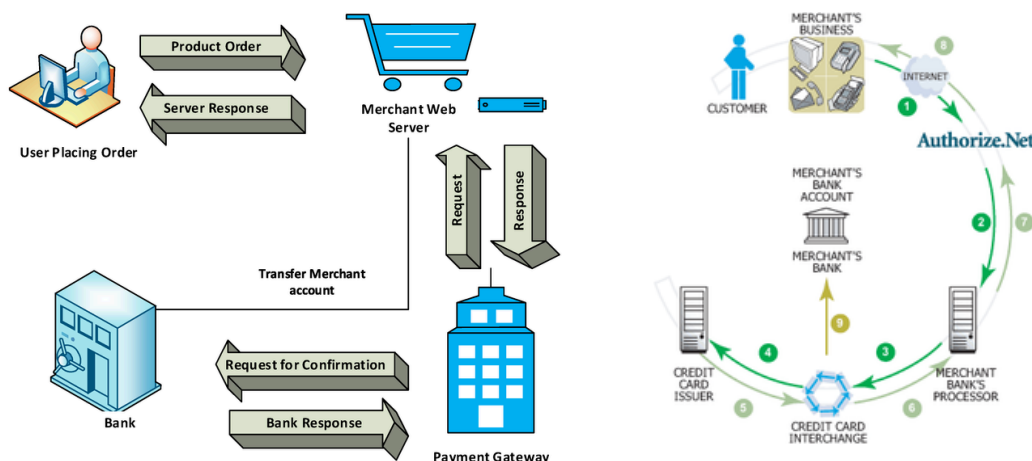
Product Order

Server Response

User Placing Order

Merchant Web Server

Request

Response

Transfer Merchant account

Bank

Request for Confirmation

Bank Response

Payment Gateway

MERCHANT'S BUSINESS

CUSTOMER

INTERNET

8

1

Authorize.Net

MERCHANT'S BANK ACCOUNT

MERCHANT'S BANK

2

7

9

4

3

CREDIT CARD ISSUER

MERCHANT BANK'S PROCESSOR

5

6

CREDIT CARD INTERCHANGE